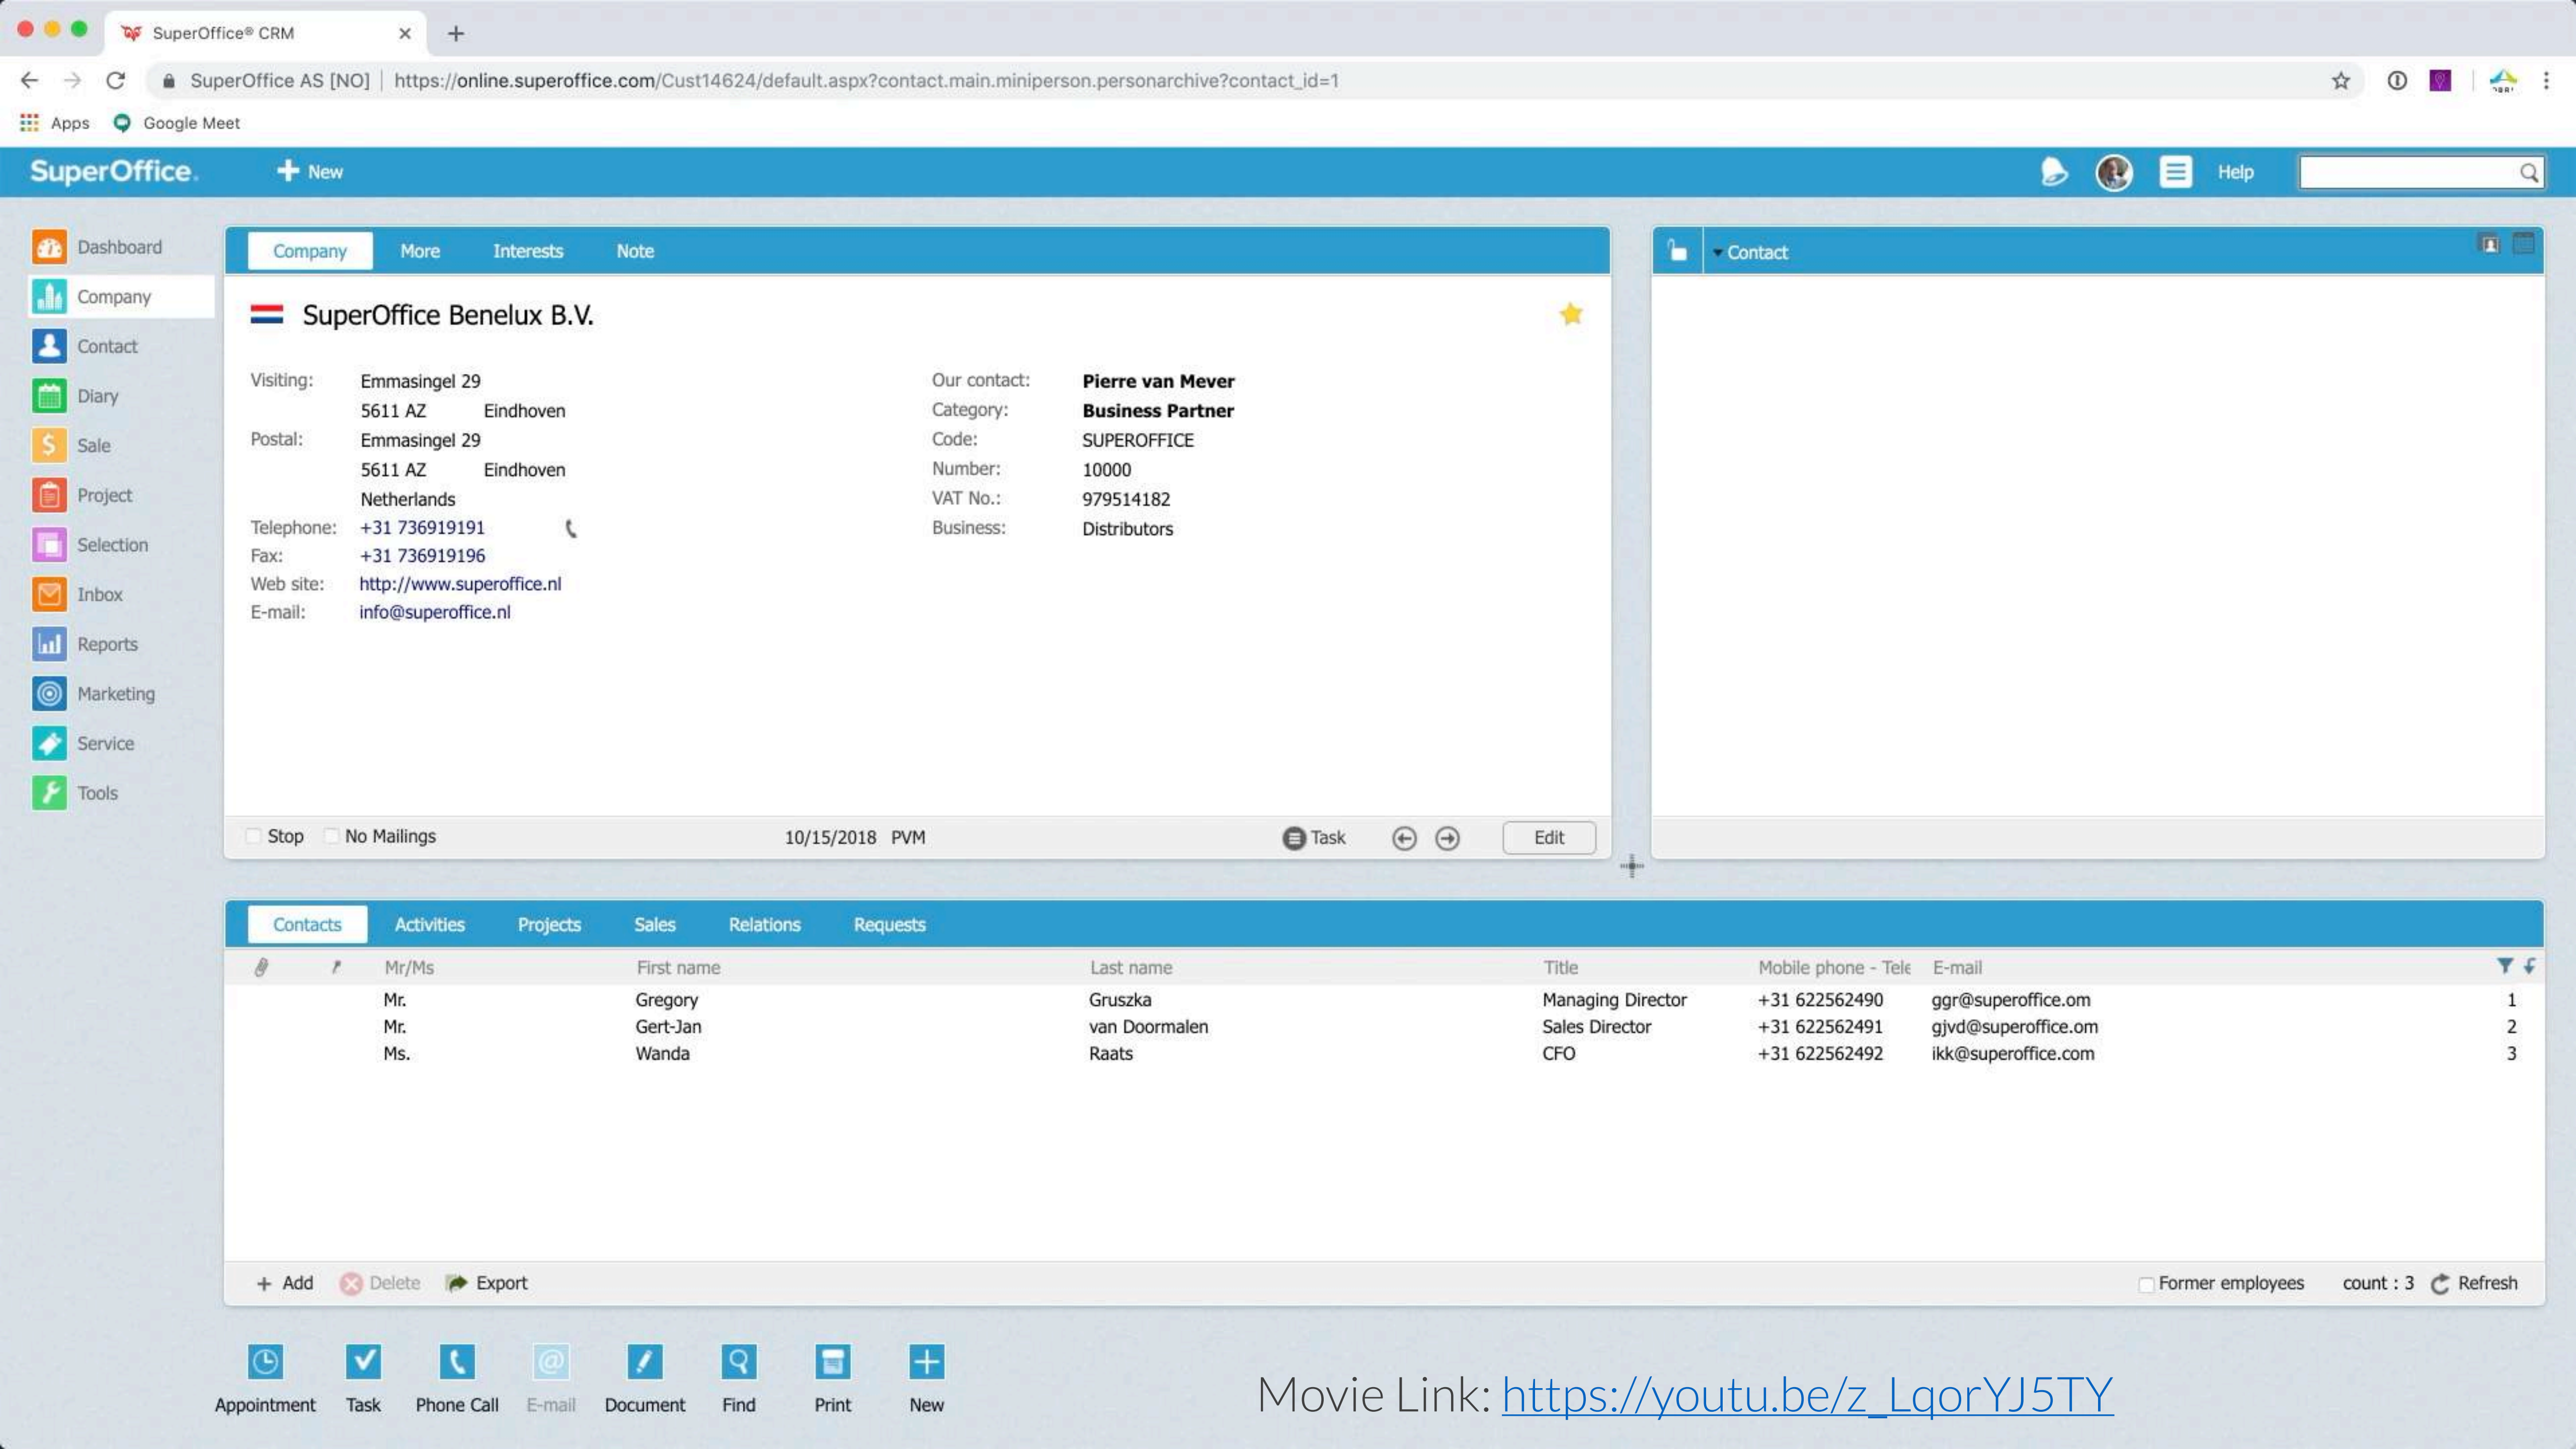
SuperOffice® CRM

SuperOffice AS [NO] | https://online.superoffice.com/Cust14624/default.aspx?contact.main.miniperson.personarchive?contact_id=1

Apps Google Meet

SuperOffice. + New Help

Dashboard
Company
Contact
Diary
Sale
Project
Selection
Inbox
Reports
Marketing
Service
Tools

Company More Interests Note

SuperOffice Benelux B.V.

Visiting: Emmasingel 29
5611 AZ Eindhoven
Postal: Emmasingel 29
5611 AZ Eindhoven
Netherlands
Telephone: +31 736919191
Fax: +31 736919196
Web site: http://www.superoffice.nl
E-mail: info@superoffice.nl

Our contact: Pierre van Mever
Category: Business Partner
Code: SUPEROFFICE
Number: 10000
VAT No.: 979514182
Business: Distributors

Stop No Mailings 10/15/2018 PVM Task Edit

Contact

Contacts Activities Projects Sales Relations Requests

| Mr/Ms | First name | Last name | Title | Mobile phone - Tele | E-mail | |
|---|---|---|---|---|---|---|
| Mr. | Gregory | Gruszka | Managing Director | +31 622562490 | ggr@superoffice.om | 1 |
| Mr. | Gert-Jan | van Doormalen | Sales Director | +31 622562491 | gjvd@superoffice.om | 2 |
| Ms. | Wanda | Raats | CFO | +31 622562492 | ikk@superoffice.com | 3 |

+ Add Delete Export Former employees count : 3 Refresh

Appointment Task Phone Call E-mail Document Find Print New

Movie Link: https://youtu.be/z_LqorYJ5TY